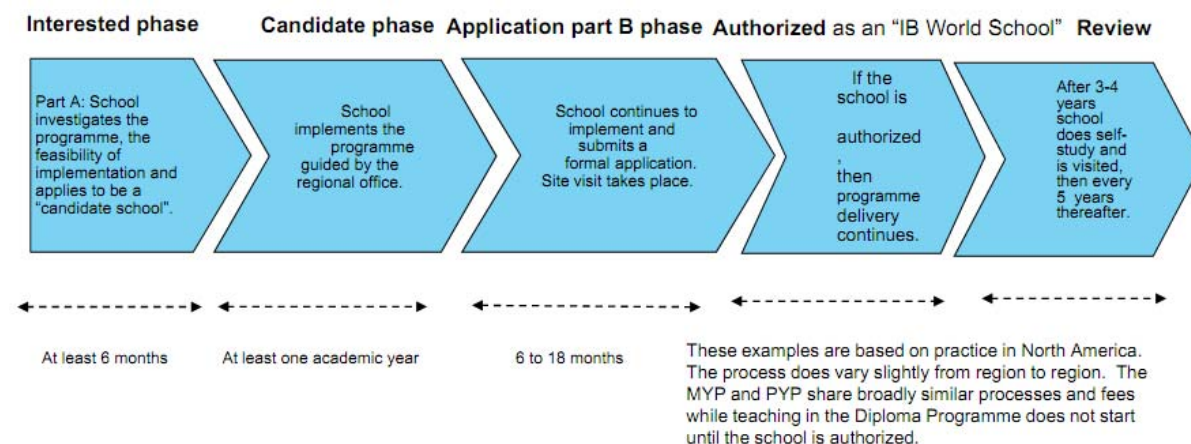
Interested phase

Candidate phase

Application part B phase

Authorized as an "IB World School"

Review

Part A: School investigates the programme, the feasibility of implementation and applies to be a "candidate school".

School implements the programme guided by the regional office.

School continues to implement and submits a formal application. Site visit takes place.

If the school is authorized , then programme delivery continues.

After 3-4 years school does self-study and is visited, then every 5 years thereafter.

At least 6 months

At least one academic year

6 to 18 months

These examples are based on practice in North America. The process does vary slightly from region to region. The MYP and PYP share broadly similar processes and fees while teaching in the Diploma Programme does not start until the school is authorized.